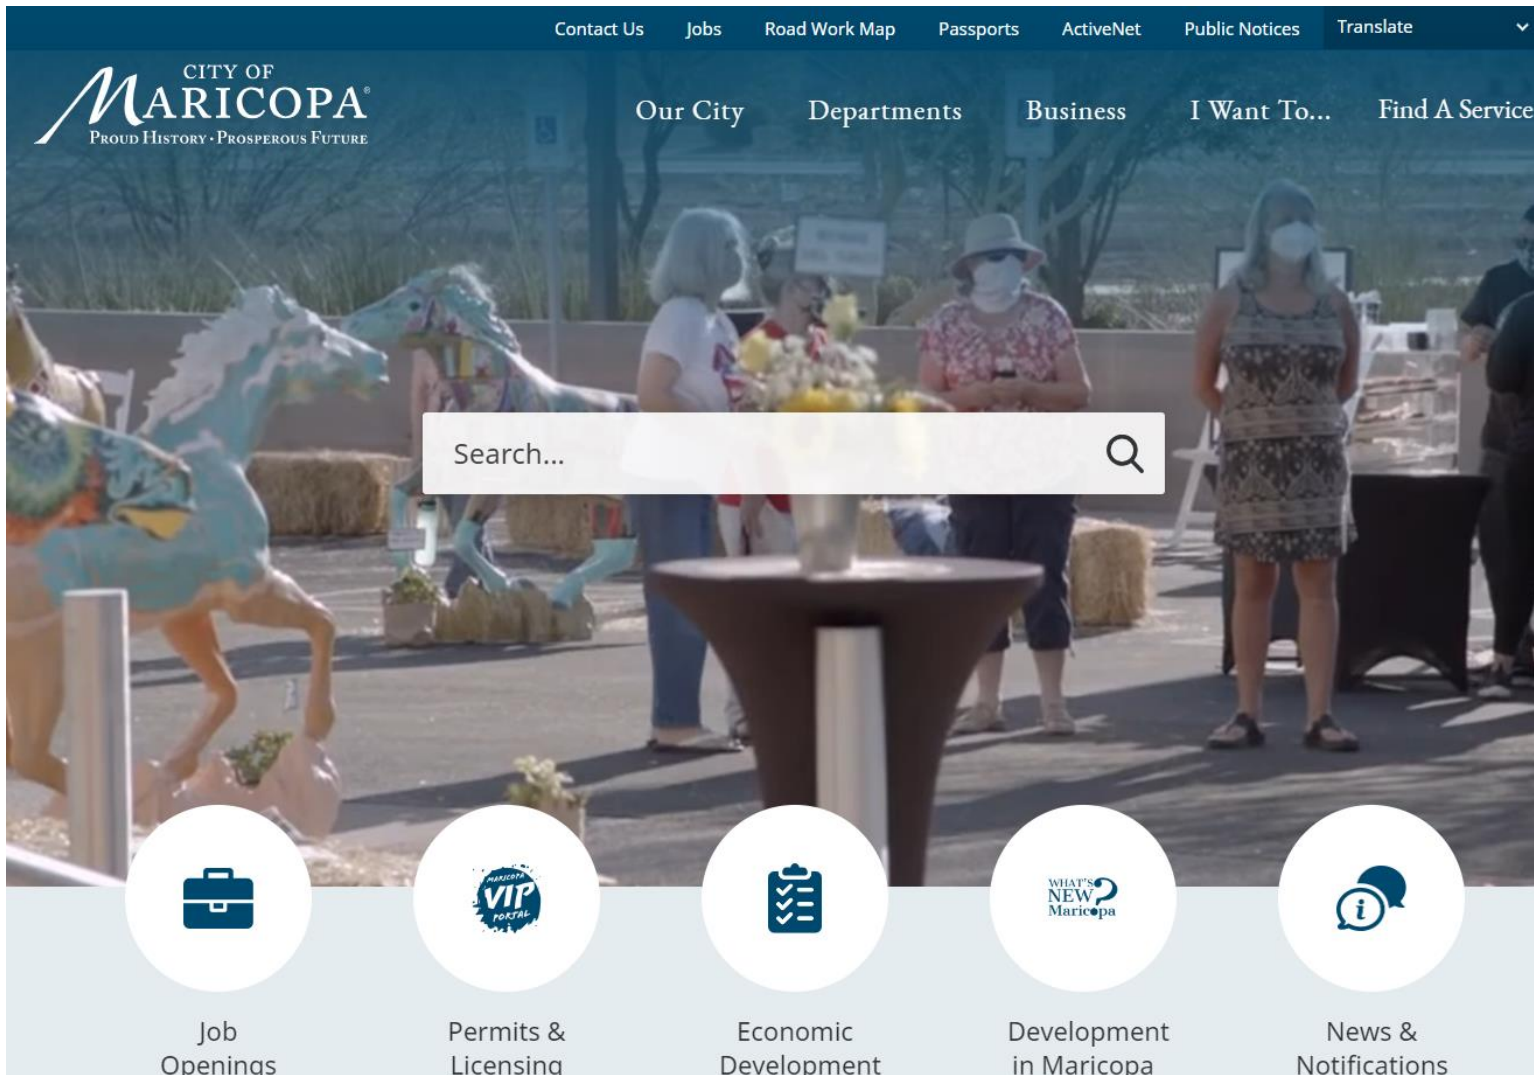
Contact Us Jobs Road Work Map Passports ActiveNet Public Notices Translate

CITY OF MARICOPA®
PROUD HISTORY · PROSPEROUS FUTURE

Our City Departments Business I Want To... Find A Service

Search...

MARICOPA VIP PORTAL

WHAT'S NEW Maricopa

Job Openings

Permits & Licensing

Economic Development

Development in Maricopa

News & Notifications